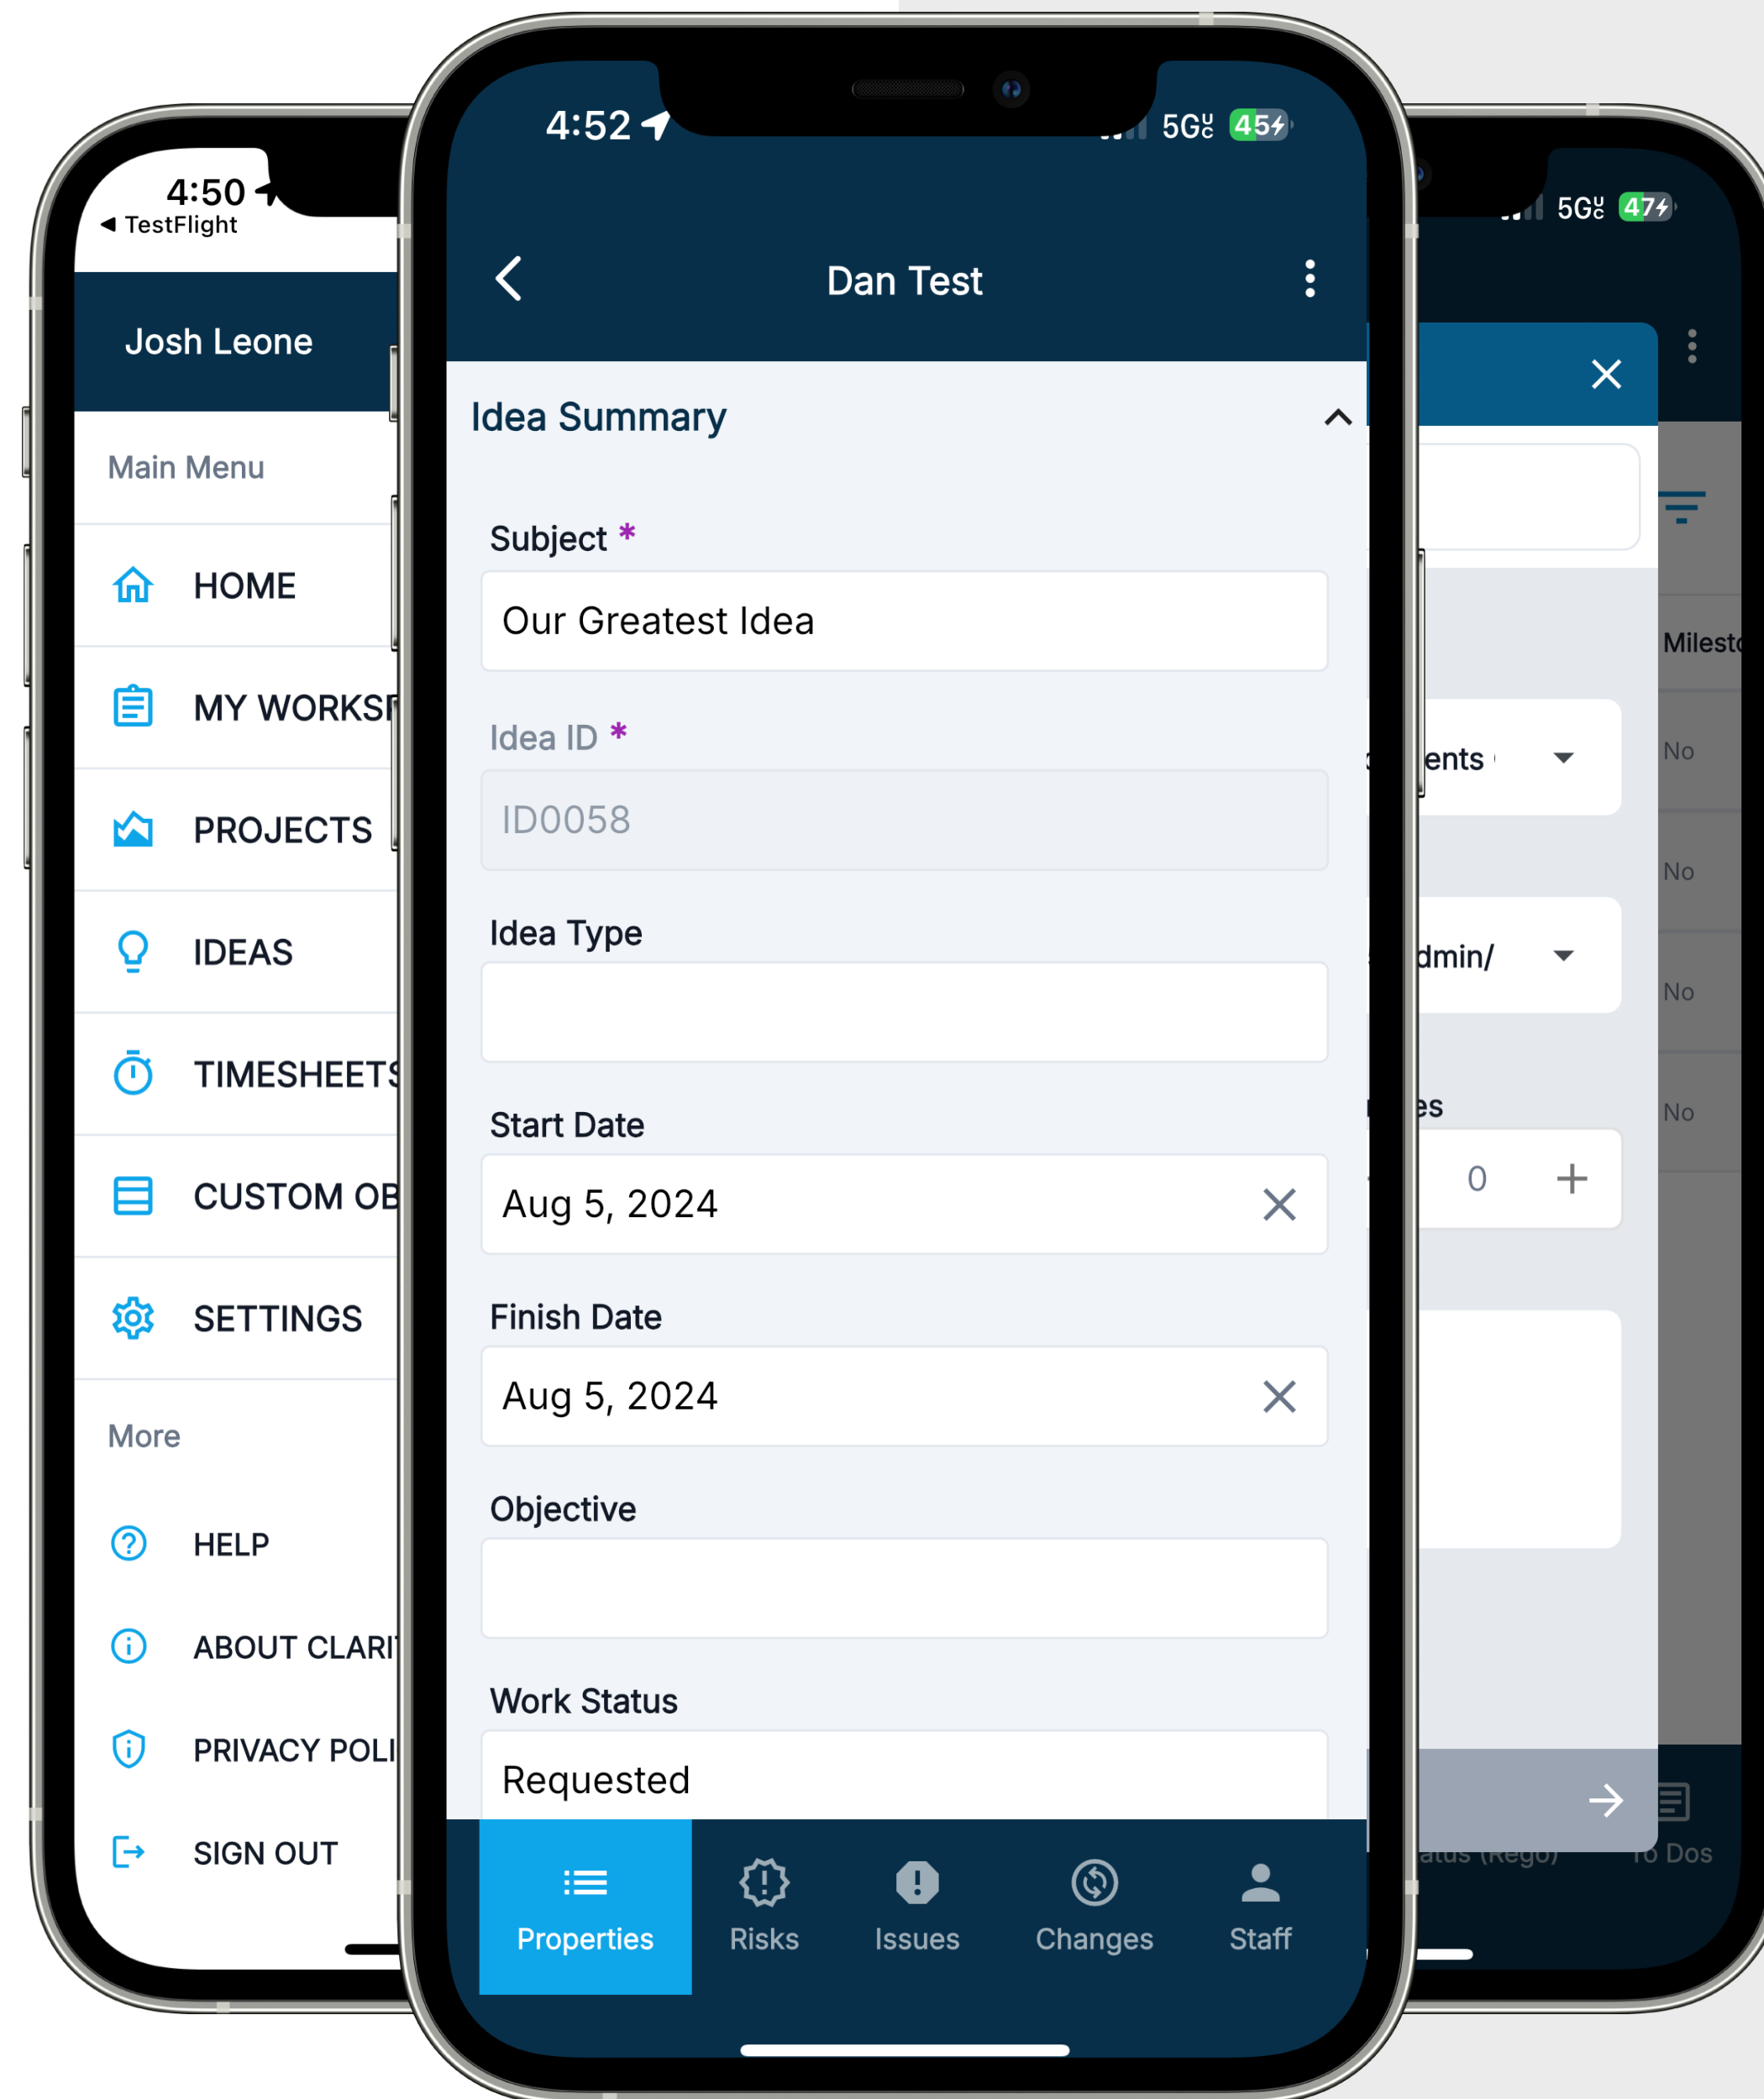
4:50
◀ TestFlight

Josh Leone

Main Menu

HOME

MY WORKS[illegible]

PROJECTS

IDEAS

TIMESHEET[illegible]

CUSTOM OB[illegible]

SETTINGS

More

HELP

ABOUT CLARI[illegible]

PRIVACY POLI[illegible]

SIGN OUT

4:52
5G 45

Dan Test

Idea Summary

Subject *

Our Greatest Idea

Idea ID *

ID0058

Idea Type

Start Date

Aug 5, 2024

Finish Date

Aug 5, 2024

Objective

Work Status

Requested

Properties
Risks
Issues
Changes
Staff

5G 47

Milest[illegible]

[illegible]ents

No

No

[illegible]dmin/

No

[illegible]es

No

0

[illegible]atus (Rego)

To Dos